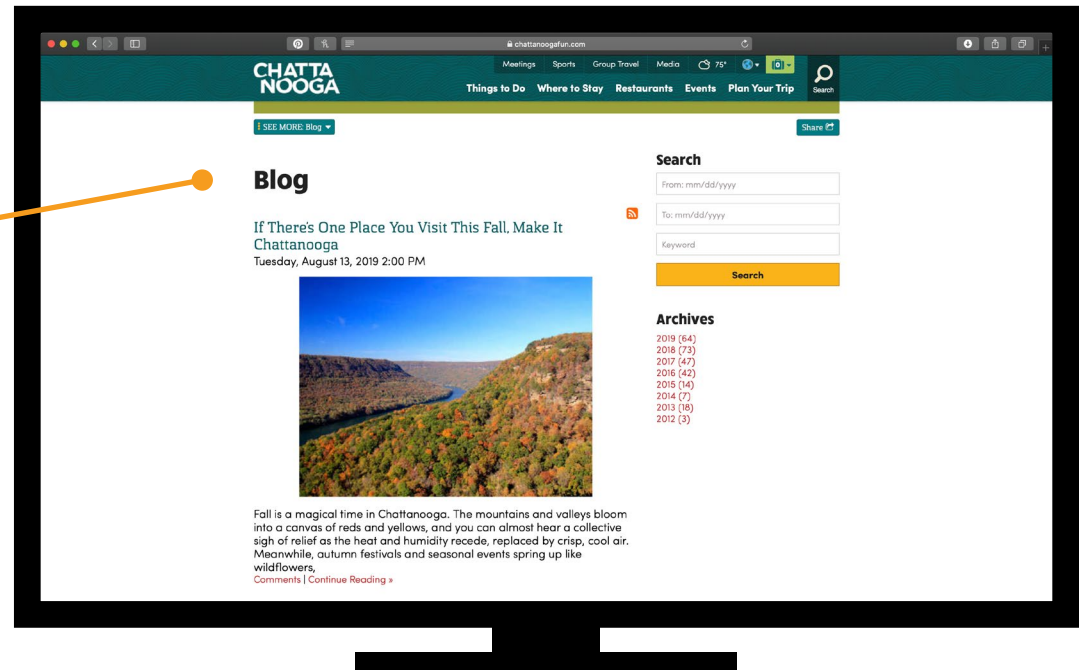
chattanoogafun.com

CHATTA NOOGA

Meetings Sports Group Travel Media 75°

Things to Do Where to Stay Restaurants Events Plan Your Trip

Search

SEE MORE: Blog

Share

Blog

If There's One Place You Visit This Fall, Make It Chattanooga

Tuesday, August 13, 2019 2:00 PM

Fall is a magical time in Chattanooga. The mountains and valleys bloom into a canvas of reds and yellows, and you can almost hear a collective sigh of relief as the heat and humidity recede, replaced by crisp, cool air. Meanwhile, autumn festivals and seasonal events spring up like wildflowers,

Comments | Continue Reading »

Search

From: mm/dd/yyyy

To: mm/dd/yyyy

Keyword

Search

Archives

2019 (64)
2018 (73)
2017 (47)
2016 (42)
2015 (14)
2014 (7)
2013 (18)
2012 (3)